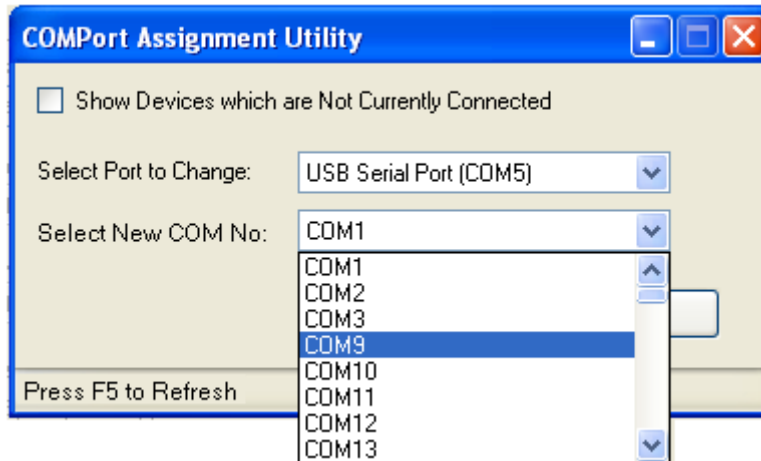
COMPort Assignment Utility

Show Devices which are Not Currently Connected

Select Port to Change: USB Serial Port (COM5)

Select New COM No: COM1

COM1
COM2
COM3
COM9
COM10
COM11
COM12
COM13

Press F5 to Refresh